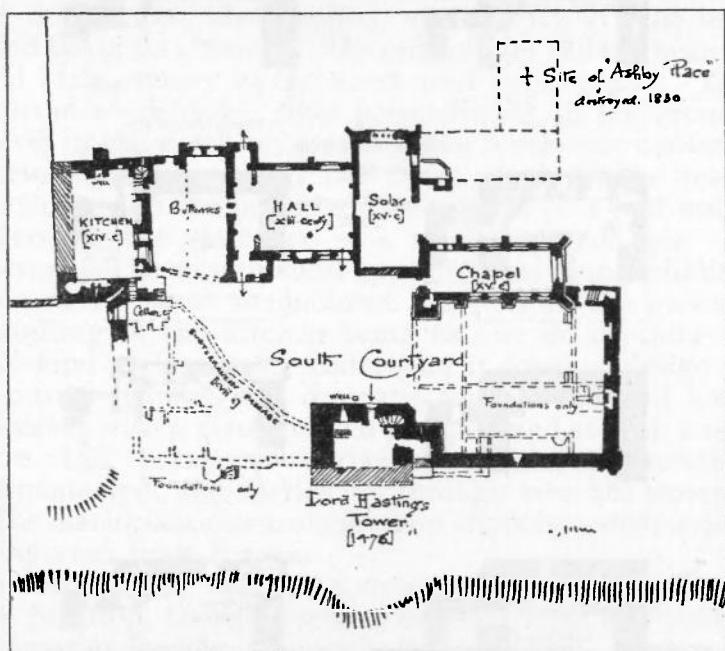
+ Site of "Ashby Place" destroyed 1830

WELL

KITCHEN [XIV c]

Butteries

HALL [XII cent]

Solar [XV c]

Chapel [XV c]

Offices [L.R.]

Subterranean Passage [XVI c]

South Courtyard

WELL

Foundations only

Foundations only

Lord Hastings Tower [1476]